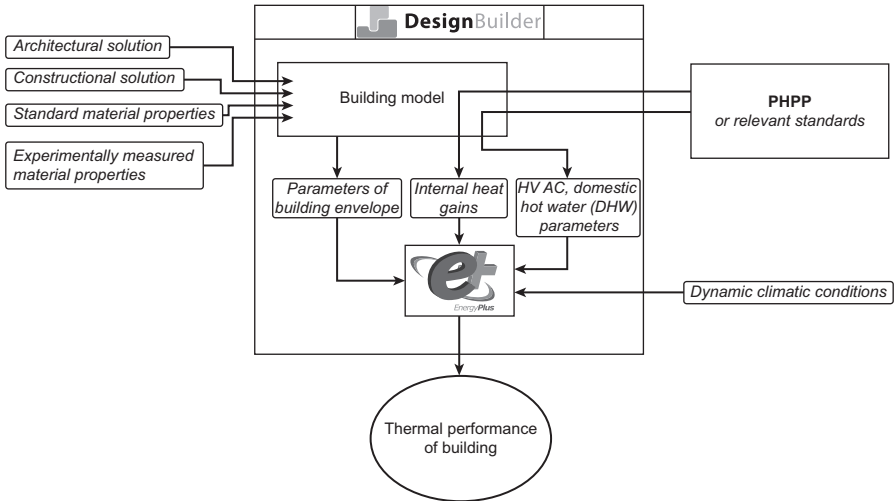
DesignBuilder

Architectural solution

Constructional solution

Standard material properties

Experimentally measured material properties

Building model

PHPP
or relevant standards

Parameters of building envelope

Internal heat gains

HV AC, domestic hot water (DHW) parameters

EnergyPlus

Dynamic climatic conditions

Thermal performance of building